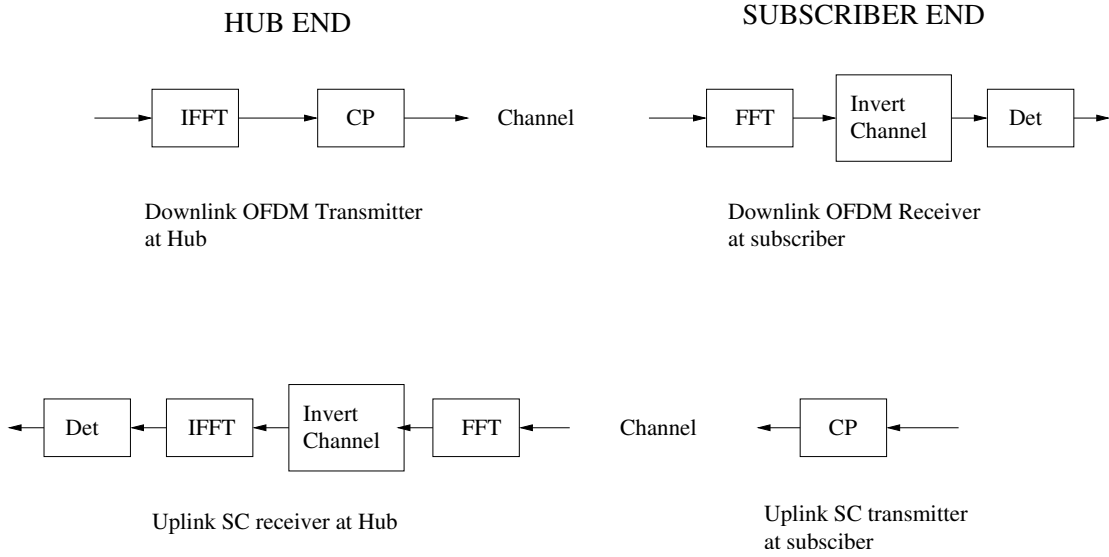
HUB END

SUBSCRIBER END

IFFT

CP

Channel

FFT

Invert Channel

Det

Downlink OFDM Transmitter at Hub

Downlink OFDM Receiver at subscriber

Det

IFFT

Invert Channel

FFT

Channel

CP

Uplink SC receiver at Hub

Uplink SC transmitter at subsciber